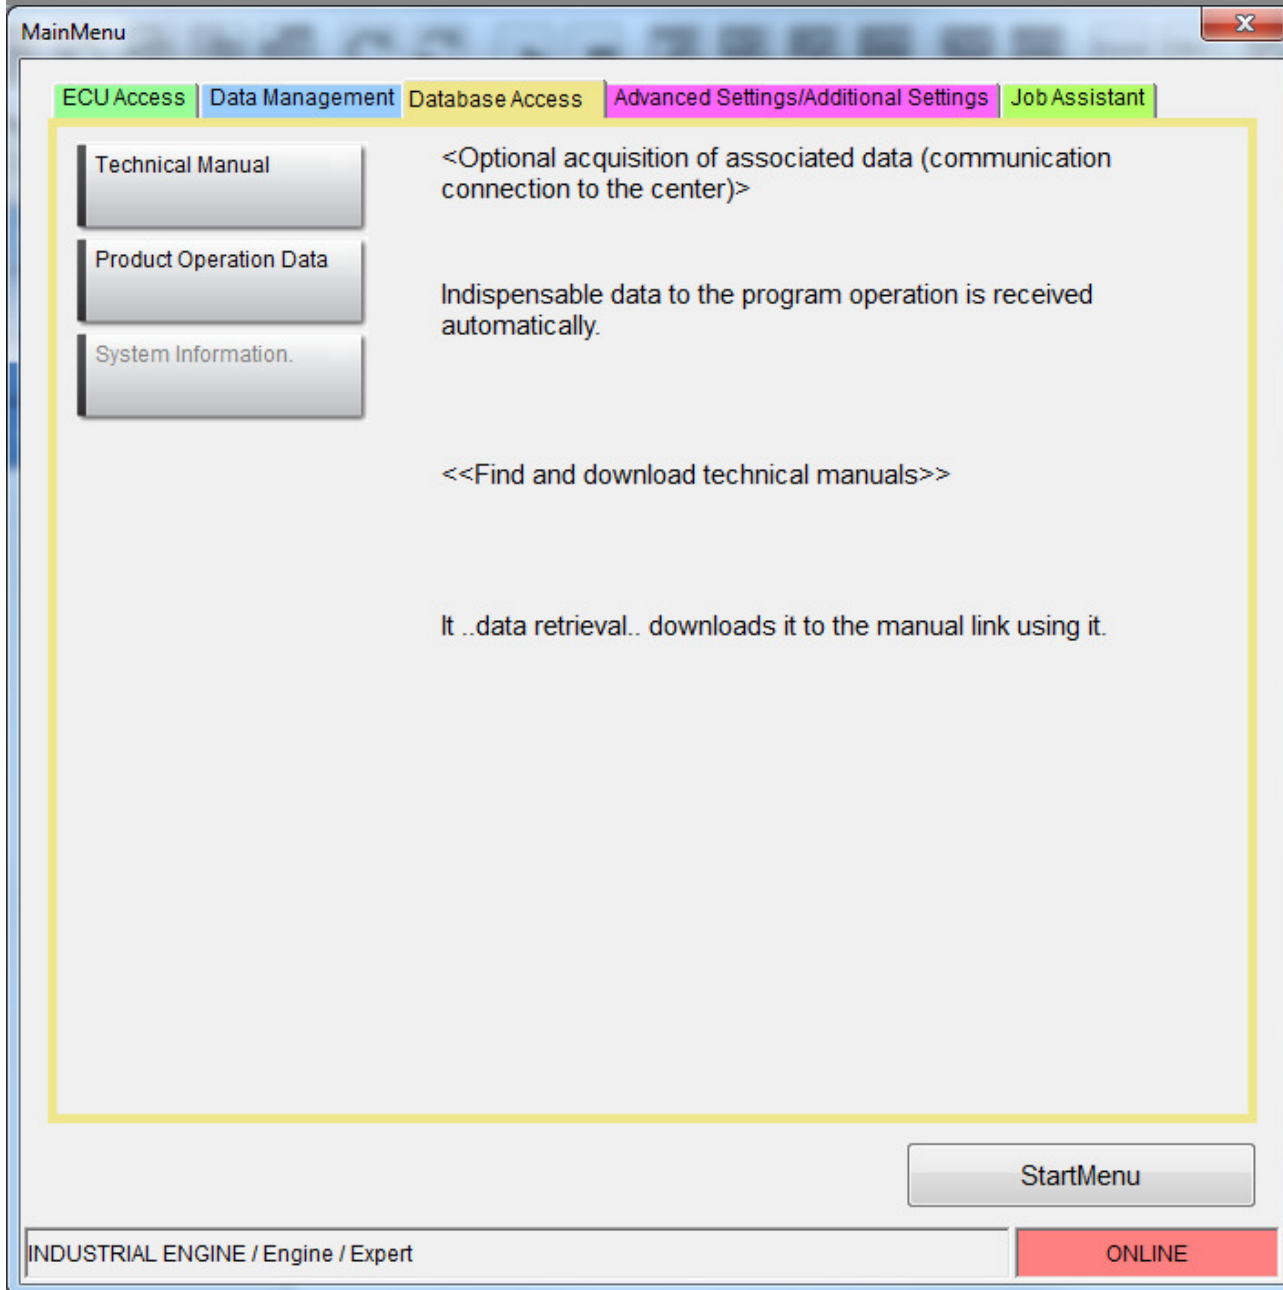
MainMenu

ECU Access | Data Management | Database Access | Advanced Settings/Additional Settings | Job Assistant

Technical Manual

Product Operation Data

System Information.

<Optional acquisition of associated data (communication connection to the center)>

Indispensable data to the program operation is received automatically.

<<Find and download technical manuals>>

It ..data retrieval.. downloads it to the manual link using it.

StartMenu

INDUSTRIAL ENGINE / Engine / Expert

ONLINE